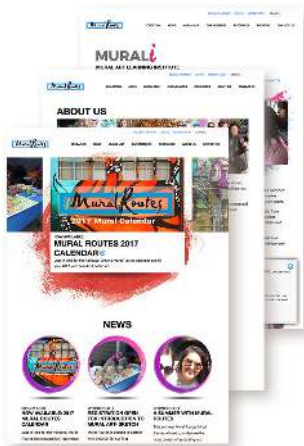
MURAL
MURAL ART LEARNING INSTITUTE

ABOUT US

Mural Routes
2017 Mural Calendar

MURAL ROUTES 2017 CALENDAR

NEWS

NOW AVAILABLE: 2017 MURAL ROUTES CALENDAR

REGISTRATION OPEN FOR INTRODUCTION TO MURAL ART SKETCH

A Q&A WITH MURAL ROUTES